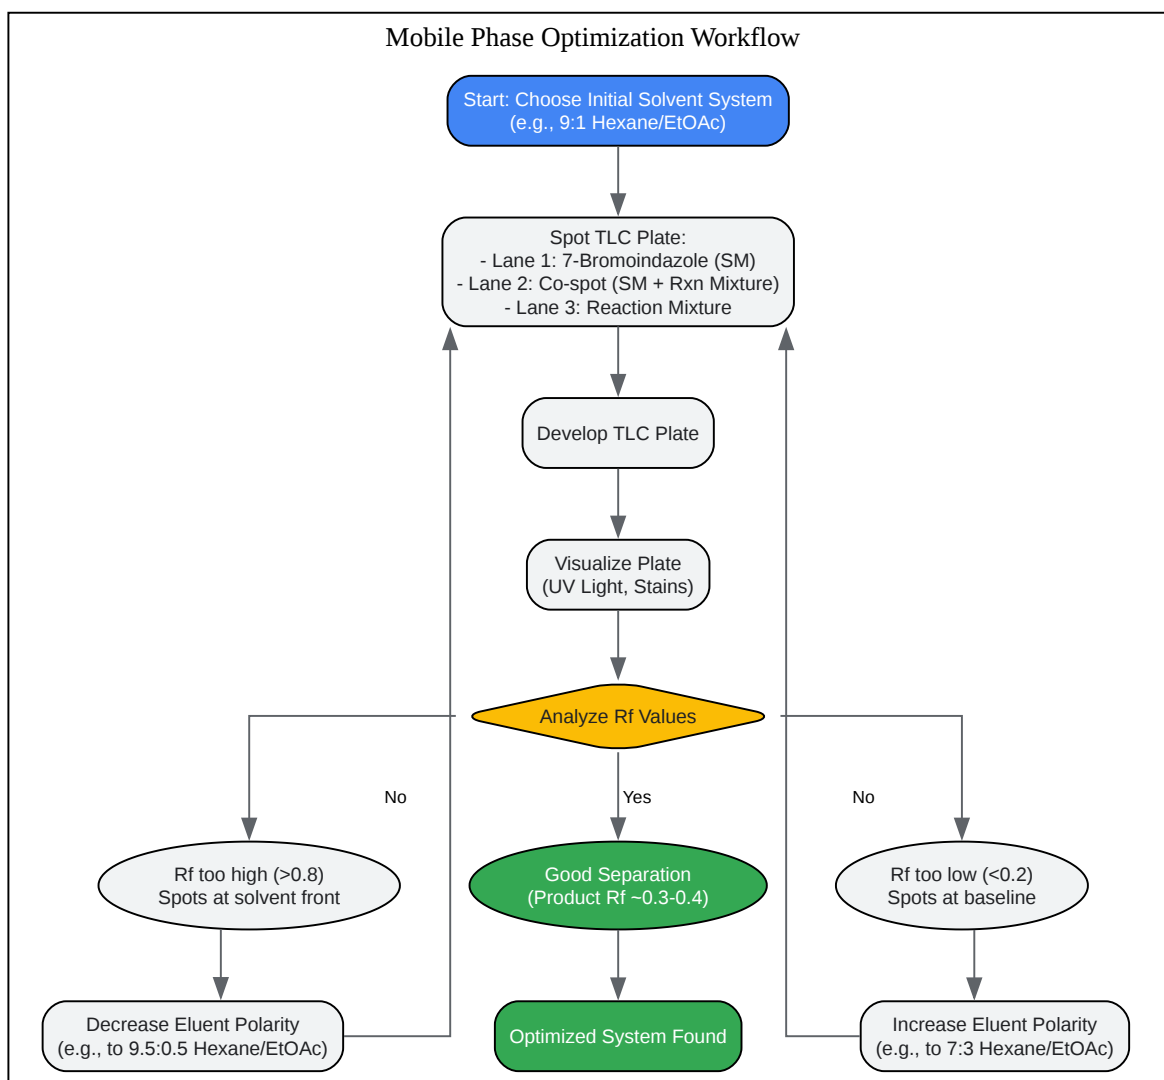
Mobile Phase Optimization Workflow

Start: Choose Initial Solvent System
(e.g., 9:1 Hexane/EtOAc)

Spot TLC Plate:
- Lane 1: 7-Bromoindazole (SM)
- Lane 2: Co-spot (SM + Rxn Mixture)
- Lane 3: Reaction Mixture

Develop TLC Plate

Visualize Plate
(UV Light, Stains)

Analyze Rf Values

No

Yes

No

Rf too high (>0.8)
Spots at solvent front

Good Separation
(Product Rf ~0.3-0.4)

Rf too low (<0.2)
Spots at baseline

Decrease Eluent Polarity
(e.g., to 9.5:0.5 Hexane/EtOAc)

Optimized System Found

Increase Eluent Polarity
(e.g., to 7:3 Hexane/EtOAc)